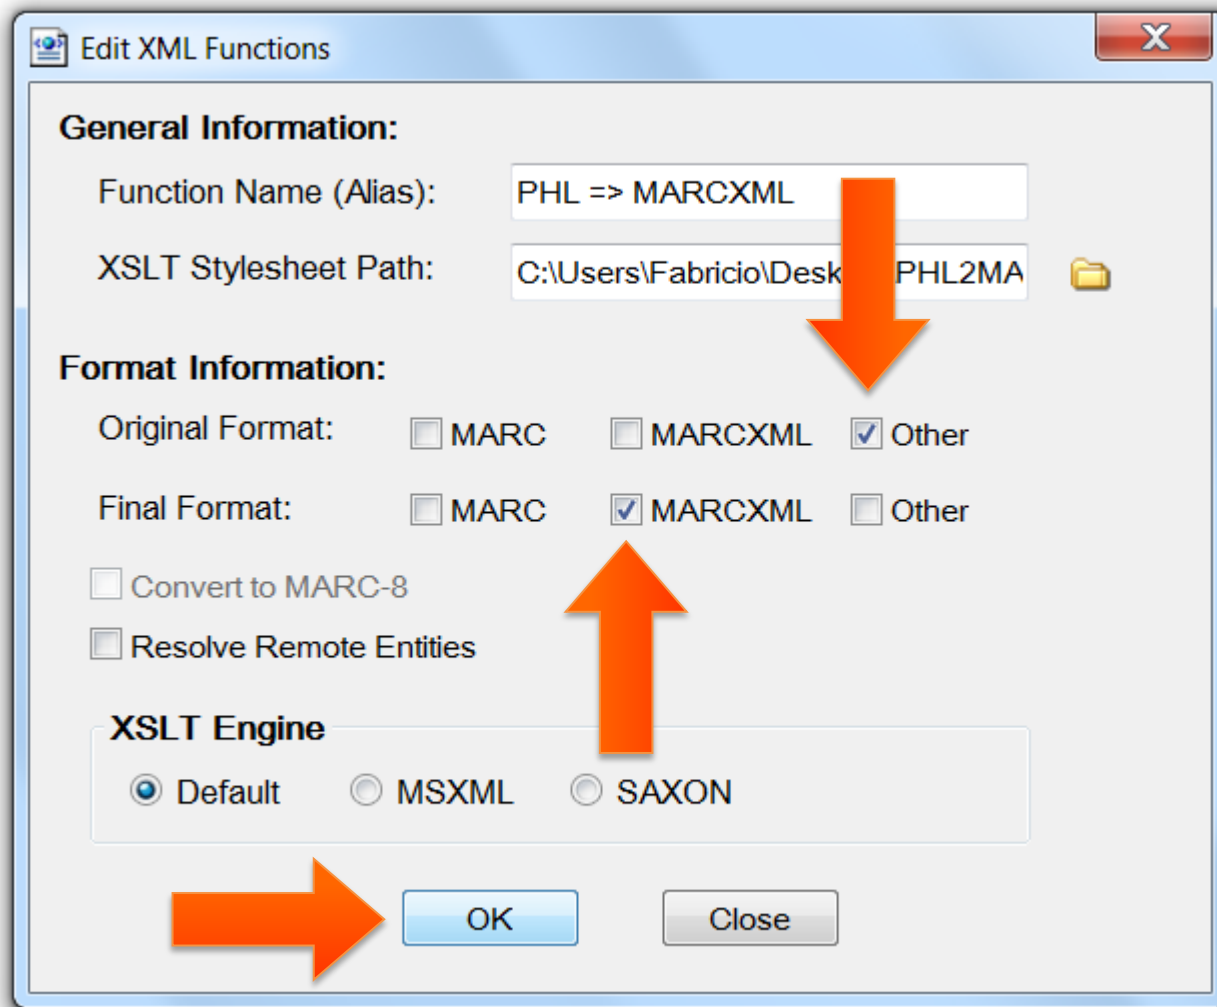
Edit XML Functions

X

General Information:

Function Name (Alias): PHL => MARCXML

XSLT Stylesheet Path: C:\Users\Fabricio\Desk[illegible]PHL2MA

Format Information:

Original Format: MARC MARCXML Other

Final Format: MARC MARCXML Other

Convert to MARC-8

Resolve Remote Entities

XSLT Engine

Default MSXML SAXON

OK Close